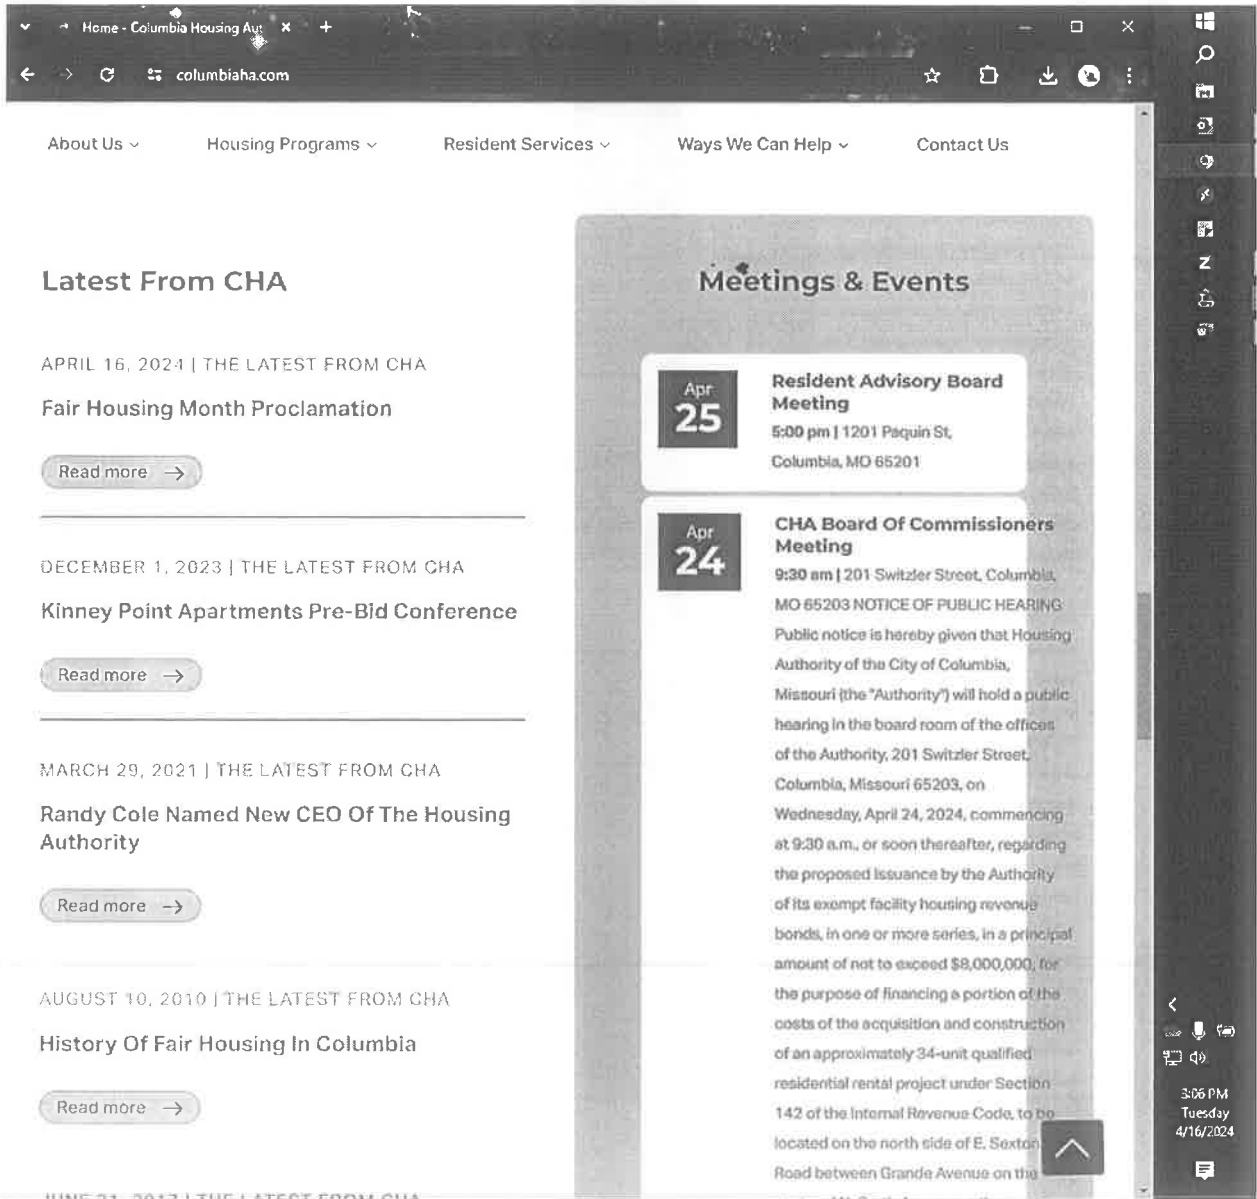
Home - Columbia Housing Au ×  +

columbiaha.com

About Us ⌄   Housing Programs ⌄   Resident Services ⌄   Ways We Can Help ⌄   Contact Us

Latest From CHA

APRIL 16, 2024 | THE LATEST FROM CHA

Fair Housing Month Proclamation

Read more →

DECEMBER 1, 2023 | THE LATEST FROM CHA

Kinney Point Apartments Pre-Bid Conference

Read more →

MARCH 29, 2021 | THE LATEST FROM CHA

Randy Cole Named New CEO Of The Housing Authority

Read more →

AUGUST 10, 2010 | THE LATEST FROM CHA

History Of Fair Housing In Columbia

Read more →

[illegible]

Meetings & Events

Apr 25

Resident Advisory Board Meeting

5:00 pm | 1201 Paquin St, Columbia, MO 65201

Apr 24

CHA Board Of Commissioners Meeting

9:30 am | 201 Switzler Street, Columbia, MO 65203 NOTICE OF PUBLIC HEARING Public notice is hereby given that Housing Authority of the City of Columbia, Missouri (the "Authority") will hold a public hearing in the board room of the offices of the Authority, 201 Switzler Street, Columbia, Missouri 65203, on Wednesday, April 24, 2024, commencing at 9:30 a.m., or soon thereafter, regarding the proposed issuance by the Authority of its exempt facility housing revenue bonds, in one or more series, in a principal amount of not to exceed $8,000,000, for the purpose of financing a portion of the costs of the acquisition and construction of an approximately 34-unit qualified residential rental project under Section 142 of the Internal Revenue Code, to be located on the north side of E. Sexton Road between Grande Avenue on the

3:06 PM
Tuesday
4/16/2024